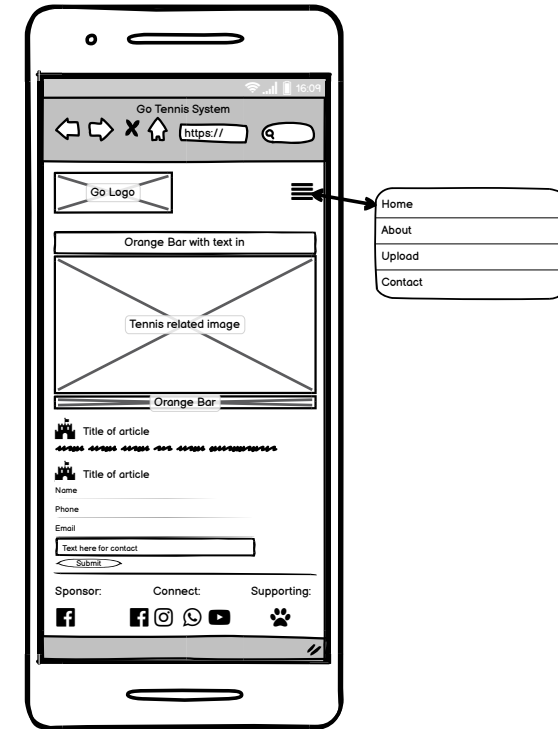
16:09

Go Tennis System

https://

Go Logo

Home
About
Upload
Contact

Orange Bar with text in

Tennis related image

Orange Bar

Title of article

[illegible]

Title of article

Name

Phone

Email

Text here for contact

Submit

Sponsor:

Connect:

Supporting: